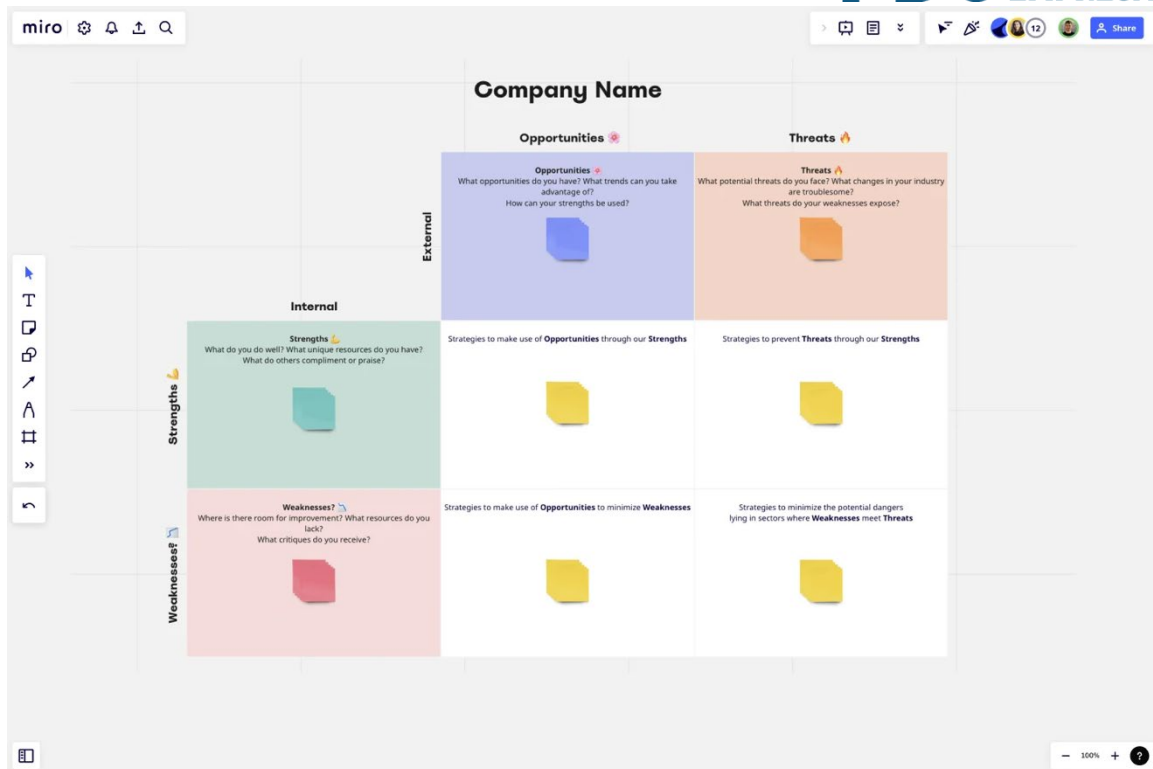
miro

12

Share

Company Name

Opportunities

Threats

External

Opportunities
What opportunities do you have? What trends can you take advantage of?
How can your strengths be used?

Threats
What potential threats do you face? What changes in your industry are troublesome?
What threats do your weaknesses expose?

Internal

Strengths

Strengths
What do you do well? What unique resources do you have?
What do others compliment or praise?

Strategies to make use of **Opportunities** through our **Strengths**

Strategies to prevent **Threats** through our **Strengths**

Weaknesses?

Weaknesses?
Where is there room for improvement? What resources do you lack?
What critiques do you receive?

Strategies to make use of **Opportunities** to minimize **Weaknesses**

Strategies to minimize the potential dangers lying in sectors where **Weaknesses** meet **Threats**

100%